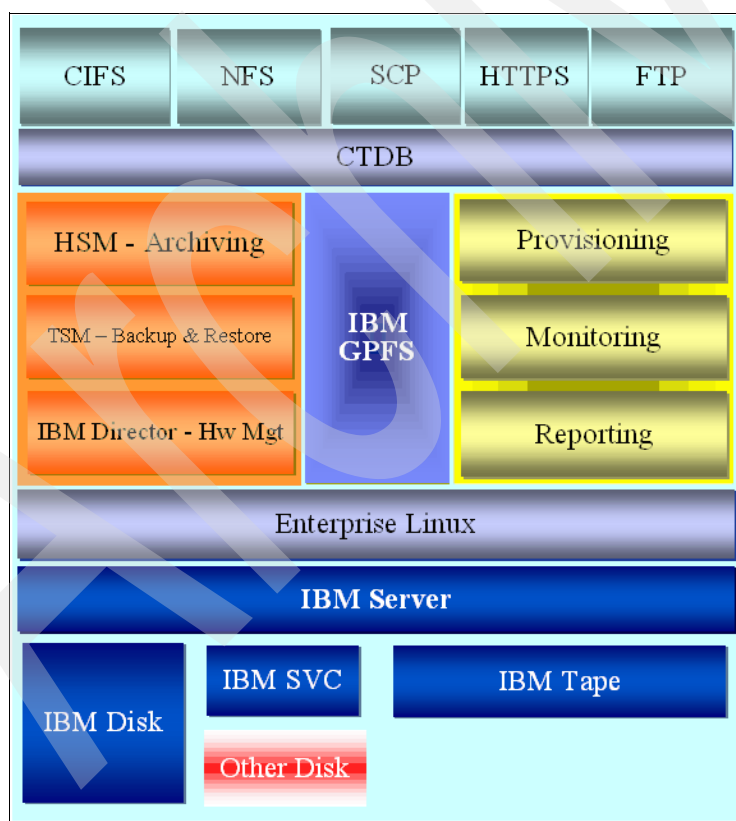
CIFS

NFS

SCP

HTTPS

FTP

CTDB

HSM - Archiving

TSM – Backup & Restore

IBM Director - Hw Mgt

IBM GPFS

Provisioning

Monitoring

Reporting

Enterprise Linux

IBM Server

IBM Disk

IBM SVC

Other Disk

IBM Tape